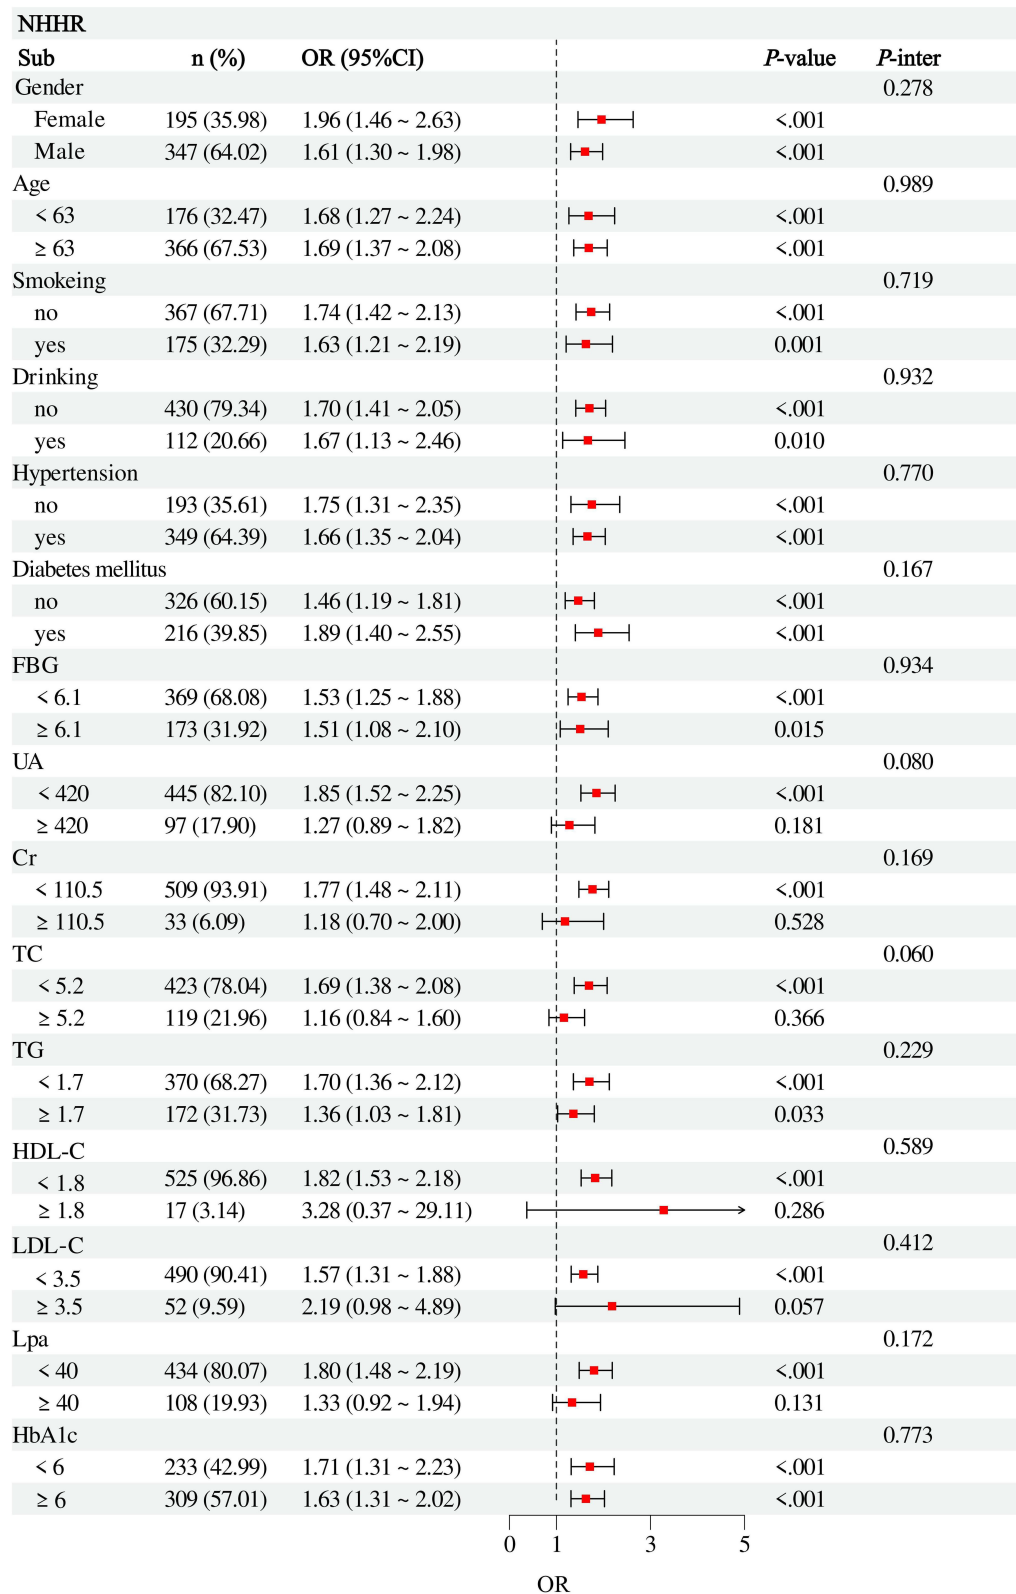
NHHR

| Sub | n (%) | OR (95%CI) | P-value | P-inter |
|---|---|---|---|---|
| Gender | | | | 0.278 |
| Female | 195 (35.98) | 1.96 (1.46 ~ 2.63) | <.001 | |
| Male | 347 (64.02) | 1.61 (1.30 ~ 1.98) | <.001 | |
| Age | | | | 0.989 |
| < 63 | 176 (32.47) | 1.68 (1.27 ~ 2.24) | <.001 | |
| ≥ 63 | 366 (67.53) | 1.69 (1.37 ~ 2.08) | <.001 | |
| Smokeing | | | | 0.719 |
| no | 367 (67.71) | 1.74 (1.42 ~ 2.13) | <.001 | |
| yes | 175 (32.29) | 1.63 (1.21 ~ 2.19) | 0.001 | |
| Drinking | | | | 0.932 |
| no | 430 (79.34) | 1.70 (1.41 ~ 2.05) | <.001 | |
| yes | 112 (20.66) | 1.67 (1.13 ~ 2.46) | 0.010 | |
| Hypertension | | | | 0.770 |
| no | 193 (35.61) | 1.75 (1.31 ~ 2.35) | <.001 | |
| yes | 349 (64.39) | 1.66 (1.35 ~ 2.04) | <.001 | |
| Diabetes mellitus | | | | 0.167 |
| no | 326 (60.15) | 1.46 (1.19 ~ 1.81) | <.001 | |
| yes | 216 (39.85) | 1.89 (1.40 ~ 2.55) | <.001 | |
| FBG | | | | 0.934 |
| < 6.1 | 369 (68.08) | 1.53 (1.25 ~ 1.88) | <.001 | |
| ≥ 6.1 | 173 (31.92) | 1.51 (1.08 ~ 2.10) | 0.015 | |
| UA | | | | 0.080 |
| < 420 | 445 (82.10) | 1.85 (1.52 ~ 2.25) | <.001 | |
| ≥ 420 | 97 (17.90) | 1.27 (0.89 ~ 1.82) | 0.181 | |
| Cr | | | | 0.169 |
| < 110.5 | 509 (93.91) | 1.77 (1.48 ~ 2.11) | <.001 | |
| ≥ 110.5 | 33 (6.09) | 1.18 (0.70 ~ 2.00) | 0.528 | |
| TC | | | | 0.060 |
| < 5.2 | 423 (78.04) | 1.69 (1.38 ~ 2.08) | <.001 | |
| ≥ 5.2 | 119 (21.96) | 1.16 (0.84 ~ 1.60) | 0.366 | |
| TG | | | | 0.229 |
| < 1.7 | 370 (68.27) | 1.70 (1.36 ~ 2.12) | <.001 | |
| ≥ 1.7 | 172 (31.73) | 1.36 (1.03 ~ 1.81) | 0.033 | |
| HDL-C | | | | 0.589 |
| < 1.8 | 525 (96.86) | 1.82 (1.53 ~ 2.18) | <.001 | |
| ≥ 1.8 | 17 (3.14) | 3.28 (0.37 ~ 29.11) | 0.286 | |
| LDL-C | | | | 0.412 |
| < 3.5 | 490 (90.41) | 1.57 (1.31 ~ 1.88) | <.001 | |
| ≥ 3.5 | 52 (9.59) | 2.19 (0.98 ~ 4.89) | 0.057 | |
| Lpa | | | | 0.172 |
| < 40 | 434 (80.07) | 1.80 (1.48 ~ 2.19) | <.001 | |
| ≥ 40 | 108 (19.93) | 1.33 (0.92 ~ 1.94) | 0.131 | |
| HbA1c | | | | 0.773 |
| < 6 | 233 (42.99) | 1.71 (1.31 ~ 2.23) | <.001 | |
| ≥ 6 | 309 (57.01) | 1.63 (1.31 ~ 2.02) | <.001 | |

0 1 3 5
OR